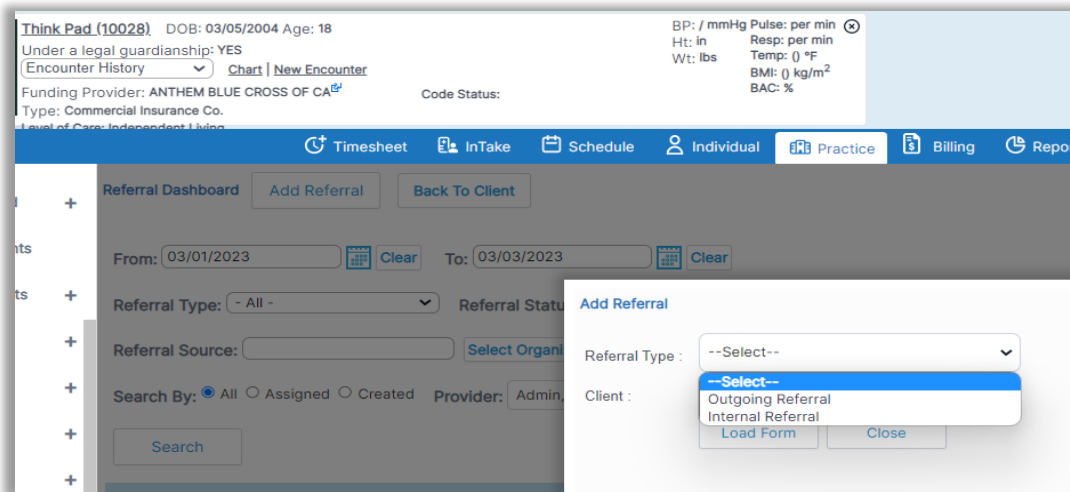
Think Pad (10028) DOB: 03/05/2004 Age: 18
Under a legal guardianship: YES
Encounter History
Chart | New Encounter
Funding Provider: ANTHEM BLUE CROSS OF CA
Type: Commercial Insurance Co.
Code Status:
Level of Care: Independent Living

BP: / mmHg Pulse: per min
Ht: in Resp: per min
Wt: lbs Temp: () °F
BMI: () kg/m$^2$
BAC: %

Timesheet InTake Schedule Individual Practice Billing Repo

d +
nts
ts +
+
+
+
+

Referral Dashboard Add Referral Back To Client

From: 03/01/2023 Clear To: 03/03/2023 Clear

Referral Type: - All - Referral Statu

Referral Source: Select Organi

Search By: All Assigned Created Provider: Admin,

Search

Add Referral

Referral Type : --Select--

--Select--
Outgoing Referral
Internal Referral

Client :

Load Form Close